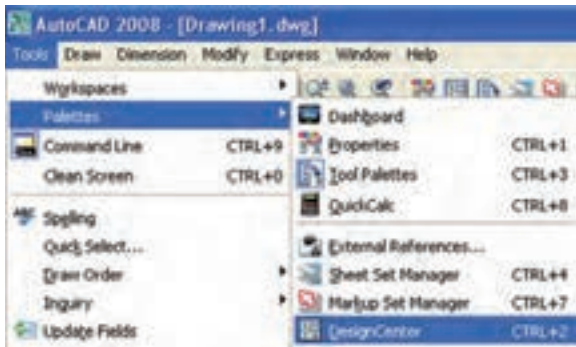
AutoCAD 2008 - [Drawing1.dwg]
Tools Draw Dimension Modify Express Window Help
Workspaces
Palettes
Command Line CTRL+9
Clean Screen CTRL+0
Spelling
Quick Select...
Draw Order
Inquiry
Update Fields
Dashboard
Properties CTRL+1
Tool Palettes CTRL+3
QuickCalc CTRL+8
External References...
Sheet Set Manager CTRL+4
Markup Set Manager CTRL+7
DesignCenter CTRL+2